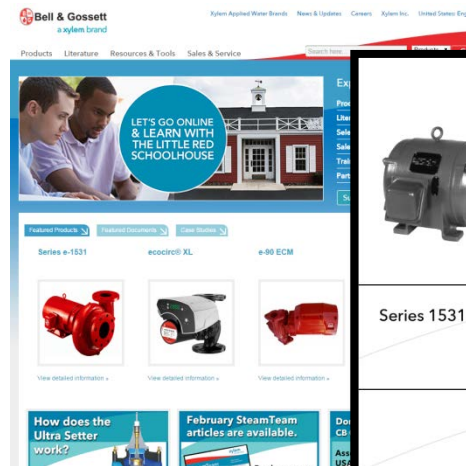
Bell & Gossett
a xylem brand

Xylem Applied Water Brands News & Updates Careers Xylem Inc. United States Eng

Products Literature Resources & Tools Sales & Service

Search here

LET'S GO ONLINE & LEARN WITH THE LITTLE RED SCHOOLHOUSE

Exp
Prod
Liter
Sele
Sele
Trai
Part

Featured Products Featured Documents Case Studies

Series e-1531 ecocirc® XL e-90 ECM

View detailed information » View detailed information » View detailed information »

How does the Ultra Setter work?

February SteamTeam articles are available.

Series 1531